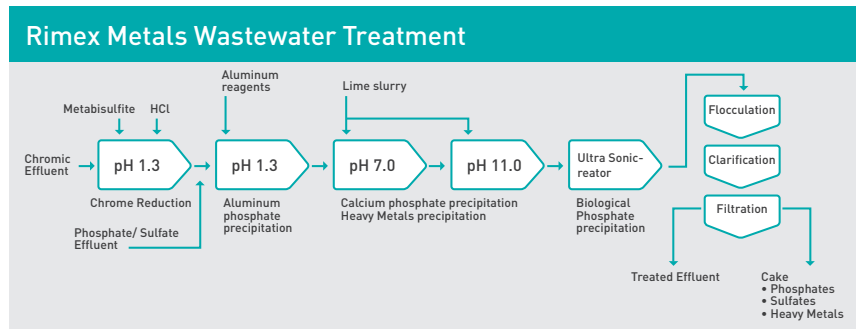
Rimex Metals Wastewater Treatment

Metabisulfite

HCl

Aluminum reagents

Lime slurry

Chromic Effluent

pH 1.3

pH 1.3

pH 7.0

pH 11.0

Ultra Sonic-reator

Flocculation

Clarification

Filtration

Chrome Reduction

Aluminum phosphate precipitation

Calcium phosphate precipitation
Heavy Metals precipitation

Biological Phosphate precipitation

Phosphate/ Sulfate Effluent

Treated Effluent

Cake
• Phosphates
• Sulfates
• Heavy Metals